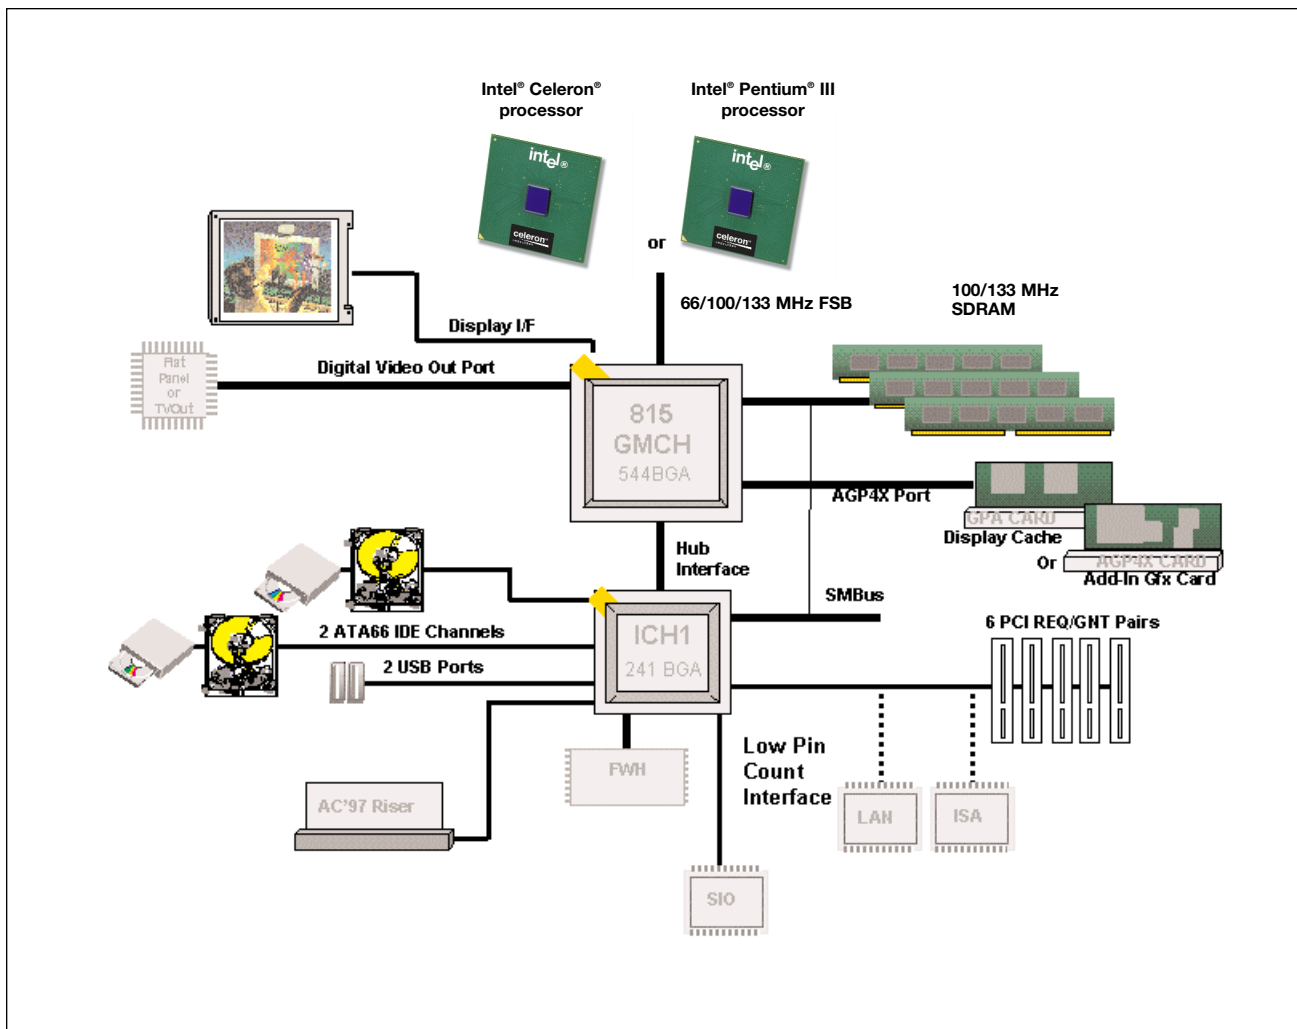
Intel® Celeron® processor

Intel® Pentium® III processor

intel

celeron

or

intel

celeron

66/100/133 MHz FSB

100/133 MHz SDRAM

Display I/F

Flat Panel or TVOut

Digital Video Out Port

815 GMCH 544BGA

AGP4X Port

GPA CARD

Display Cache

Or

AGP4X CARD

Add-In Gfx Card

Hub Interface

SMBus

2 ATA66 IDE Channels

ICH1 241 BGA

6 PCI REQ/GNT Pairs

2 USB Ports

Low Pin Count Interface

FWH

AC'97 Riser

LAN

ISA

SIO